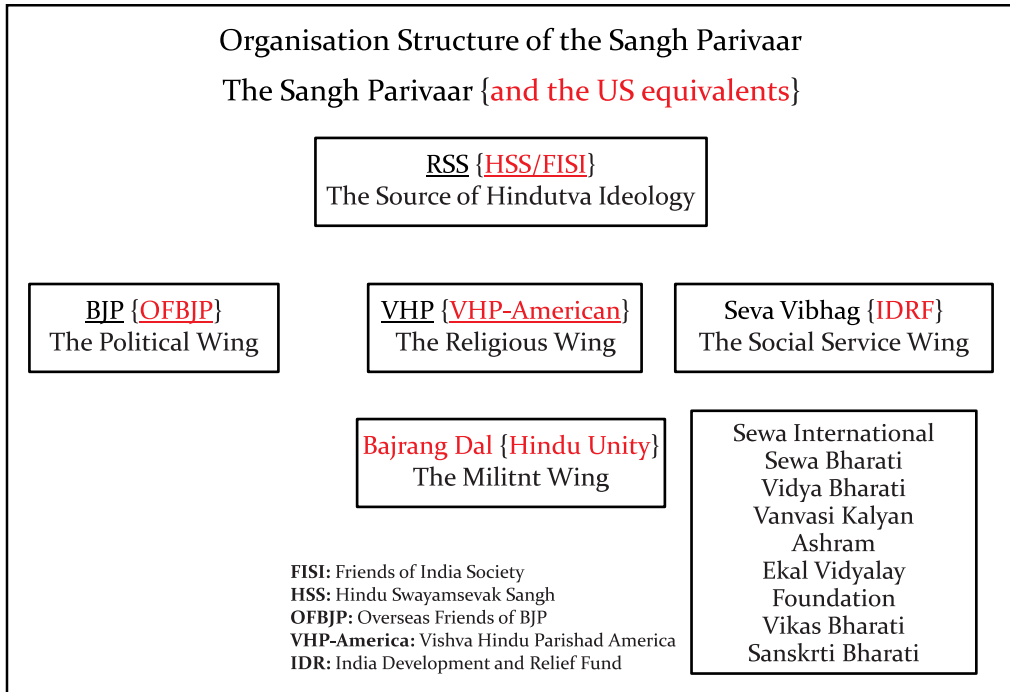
Organisation Structure of the Sangh Parivaar

The Sangh Parivaar {and the US equivalents}

RSS {HSS/FISI}
The Source of Hindutva Ideology

BJP {OFBJP}
The Political Wing

VHP {VHP-American}
The Religious Wing

Seva Vibhag {IDRF}
The Social Service Wing

Bajrang Dal {Hindu Unity}
The Militnt Wing

Sewa International
Sewa Bharati
Vidya Bharati
Vanvasi Kalyan Ashram
Ekal Vidyalay Foundation
Vikas Bharati
Sanskrti Bharati

**FISI:** Friends of India Society
**HSS:** Hindu Swayamsevak Sangh
**OFBJP:** Overseas Friends of BJP
**VHP-America:** Vishva Hindu Parishad America
**IDR:** India Development and Relief Fund